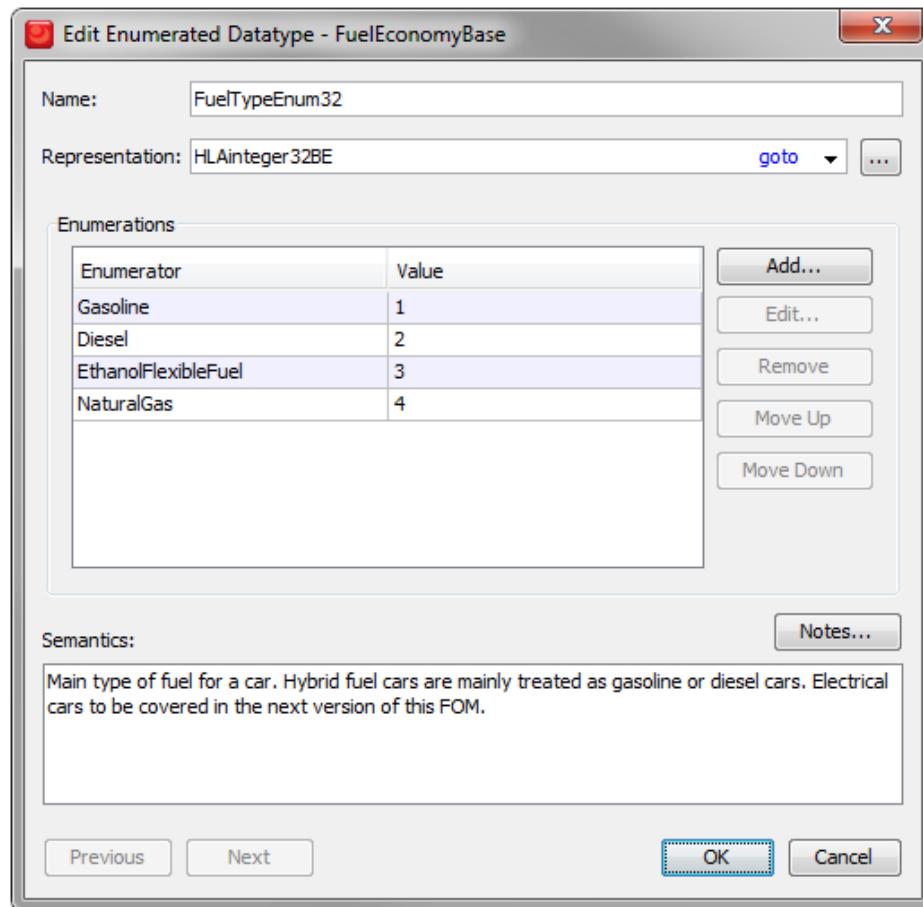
Edit Enumerated Datatype - FuelEconomyBase

Name: FuelTypeEnum32

Representation: HLAinteger32BE goto ...

Enumerations

| Enumerator | Value |
|---|---|
| Gasoline | 1 |
| Diesel | 2 |
| EthanolFlexibleFuel | 3 |
| NaturalGas | 4 |

Add...
Edit...
Remove
Move Up
Move Down

Semantics:
Notes...

Main type of fuel for a car. Hybrid fuel cars are mainly treated as gasoline or diesel cars. Electrical cars to be covered in the next version of this FOM.

Previous Next OK Cancel